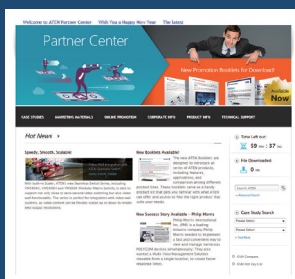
Welcome to ATEN Partner Center | With You a Happy New Year | The latest

Partner Center

New Promotion Booklets for Download!

CASE STUDIES | MARKETING MATERIALS | ONLINE PROMOTION | CORPORATE INFO | PRODUCT INFO | TECHNICAL SUPPORT

Hot News

Speedy, Smooth, Scalable!

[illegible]

New Booklets Available!

The new ATEN Booklets are designed to introduce all six ATEN's products, including features, applications, and comparison among different product lines. These booklets serve as a handy product kit that gets your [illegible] sales what ATEN can offer and assists to find the right product that suits your needs.

New Success Story Available – Philip Morris

Philip Morris International Inc. (PMI) is a leading tobacco company. Philip Morris needed to implement a fast and convenient way to view and manage numerous POS/TCDM devices simultaneously. They also wanted a Multi-View Management Solution viewable from a single monitor, to create faster response times.

Time Left our:
19 Hrs 37 mins

File Downloaded:
0

Search ATEN

Case Study Search
Product Select
Solution Select

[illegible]
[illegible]